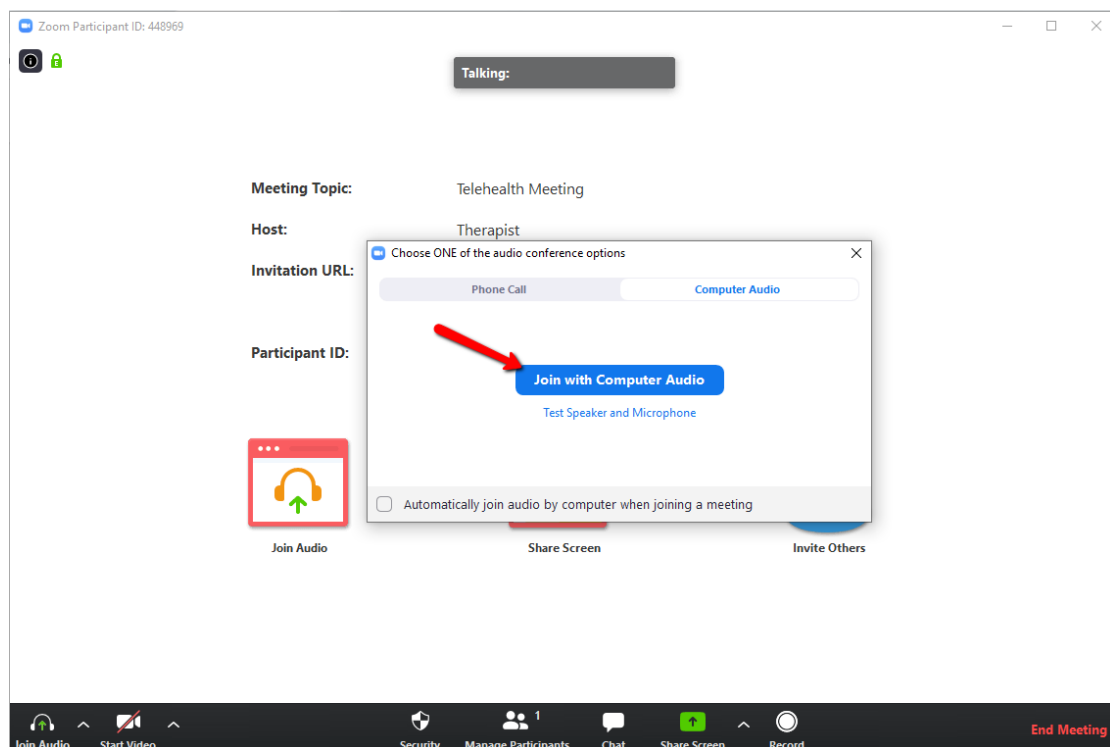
Zoom Participant ID: 448969

Talking:

Meeting Topic: Telehealth Meeting

Host: Therapist

Invitation URL:

Participant ID:

Choose ONE of the audio conference options

Phone Call

Computer Audio

Join with Computer Audio

Test Speaker and Microphone

Automatically join audio by computer when joining a meeting

Join Audio

Share Screen

Invite Others

Join Audio

Start Video

Security

Manage Participants 1

Chat

Share Screen

Record

End Meeting